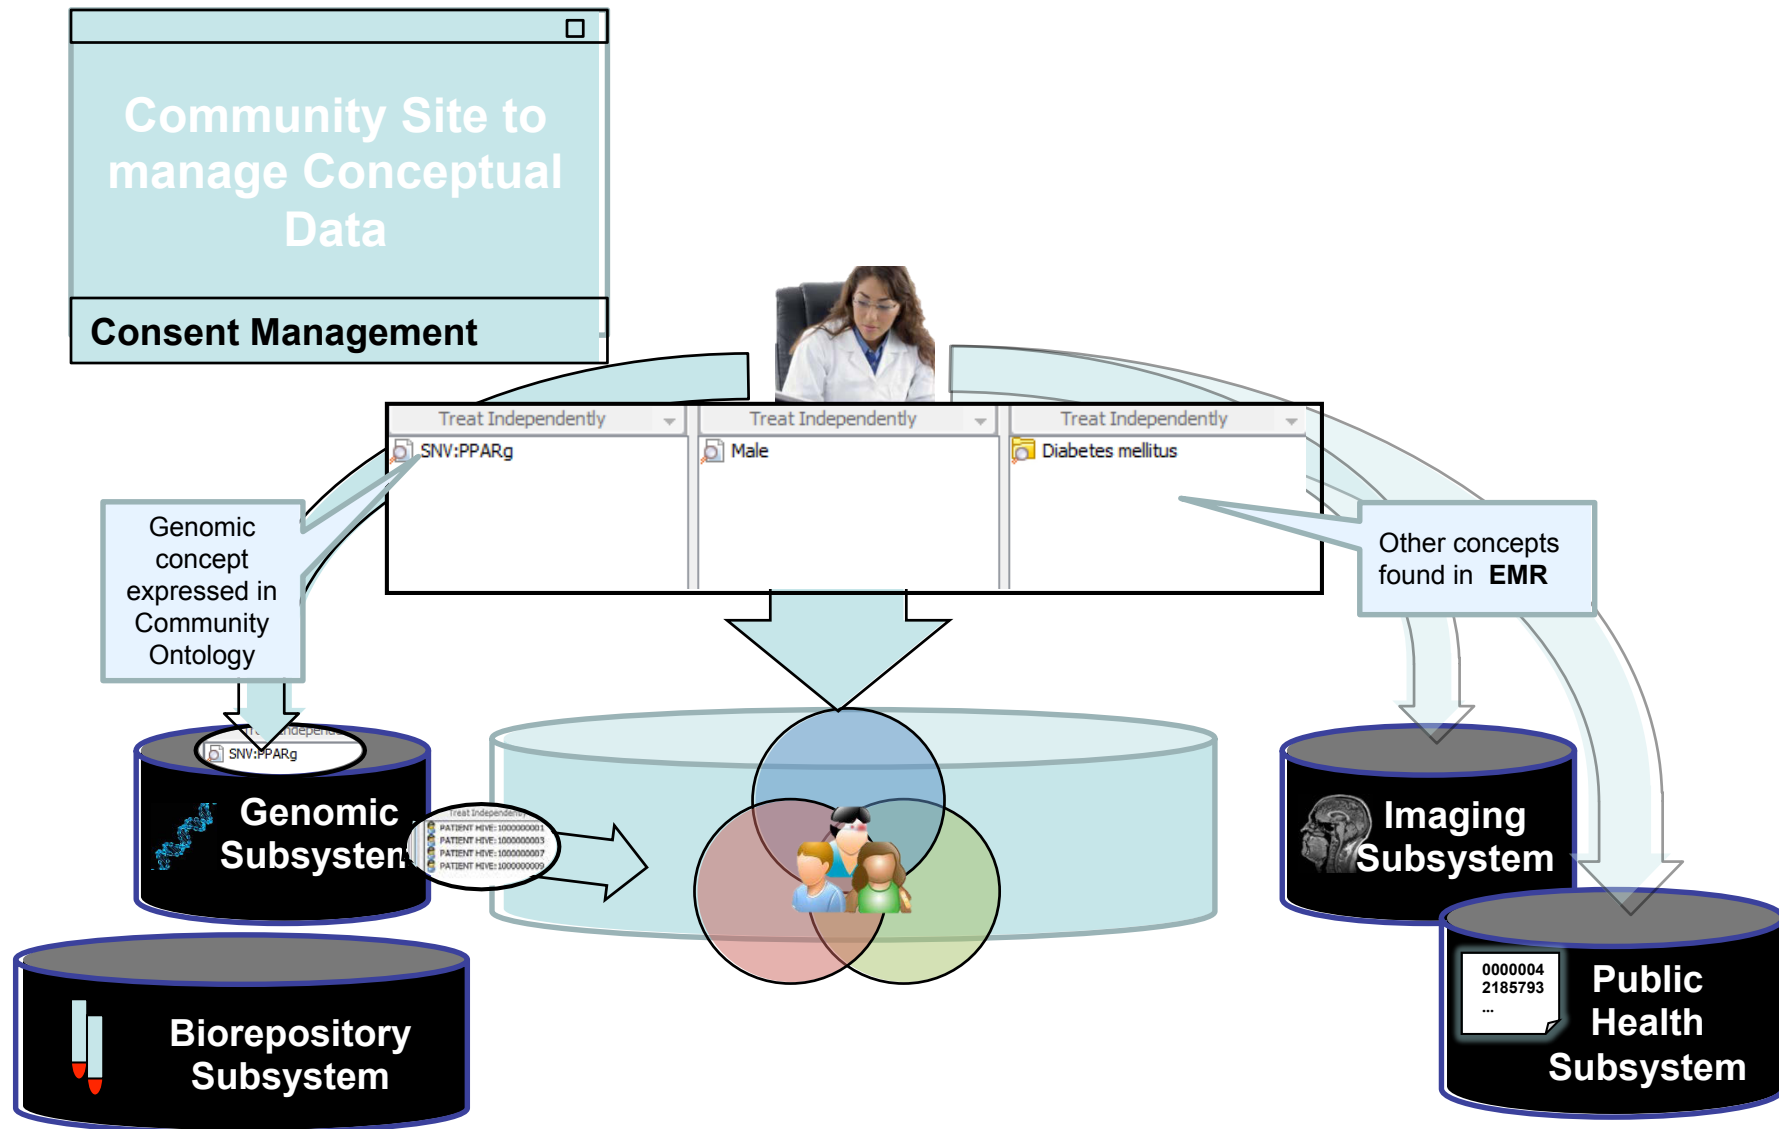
Community Site to manage Conceptual Data

Consent Management

Treat Independently
SNV:PPARg

Treat Independently
Male

Treat Independently
Diabetes mellitus

Genomic concept expressed in Community Ontology

Other concepts found in EMR

Treat Independently
SNV:PPARg

Genomic Subsystem

Treat Independently
PATIENT HIVE: 1000000001
PATIENT HIVE: 1000000003
PATIENT HIVE: 1000000007
PATIENT HIVE: 1000000009

Imaging Subsystem

Biorepository Subsystem

0000004
2185793
...

Public Health Subsystem